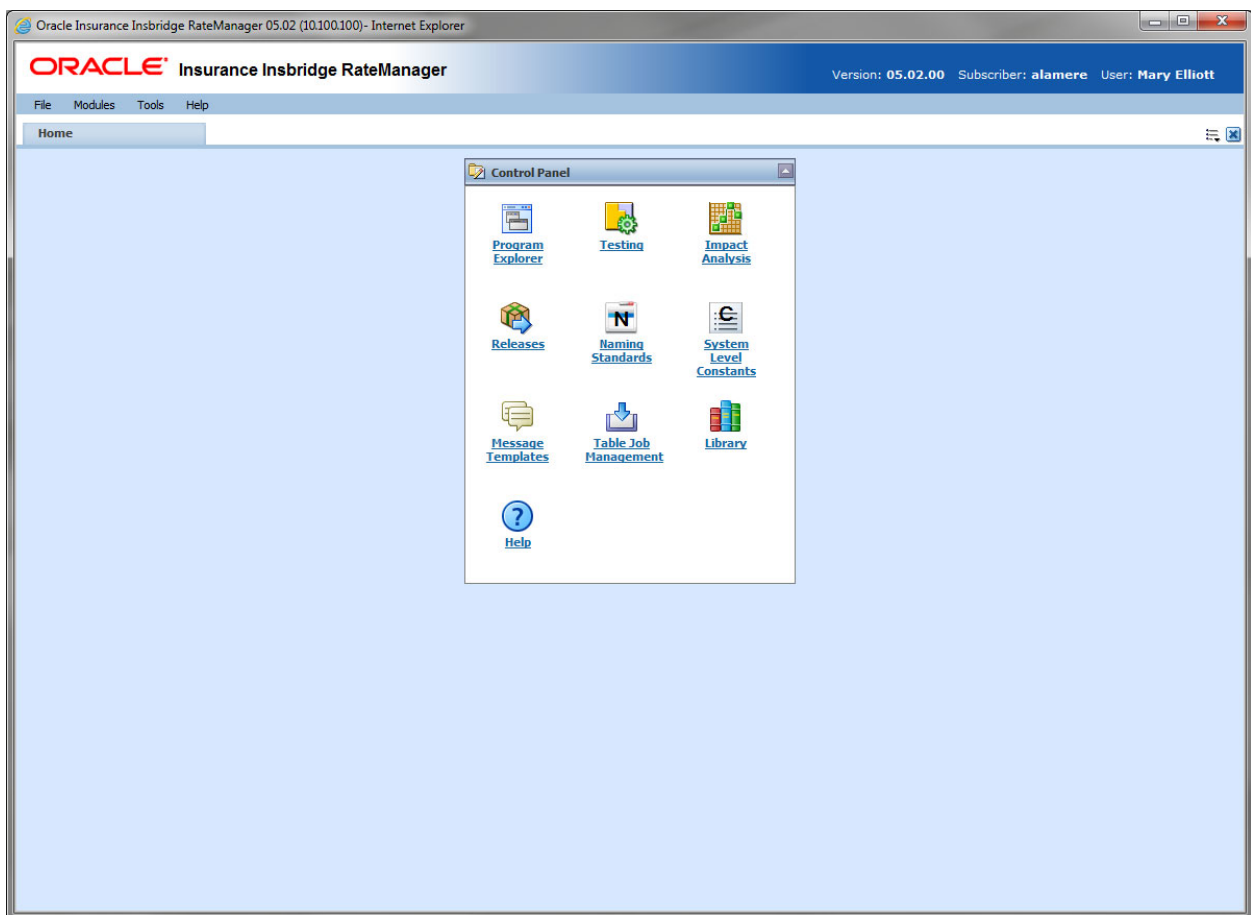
Oracle Insurance Insbridge RateManager 05.02 (10.100.100)- Internet Explorer

ORACLE® Insurance Insbridge RateManager

Version: 05.02.00 Subscriber: alamere User: Mary Elliott

File Modules Tools Help

Home

Control Panel

Program Explorer

Testing

Impact Analysis

Releases

Naming Standards

System Level Constants

Message Templates

Table Job Management

Library

Help